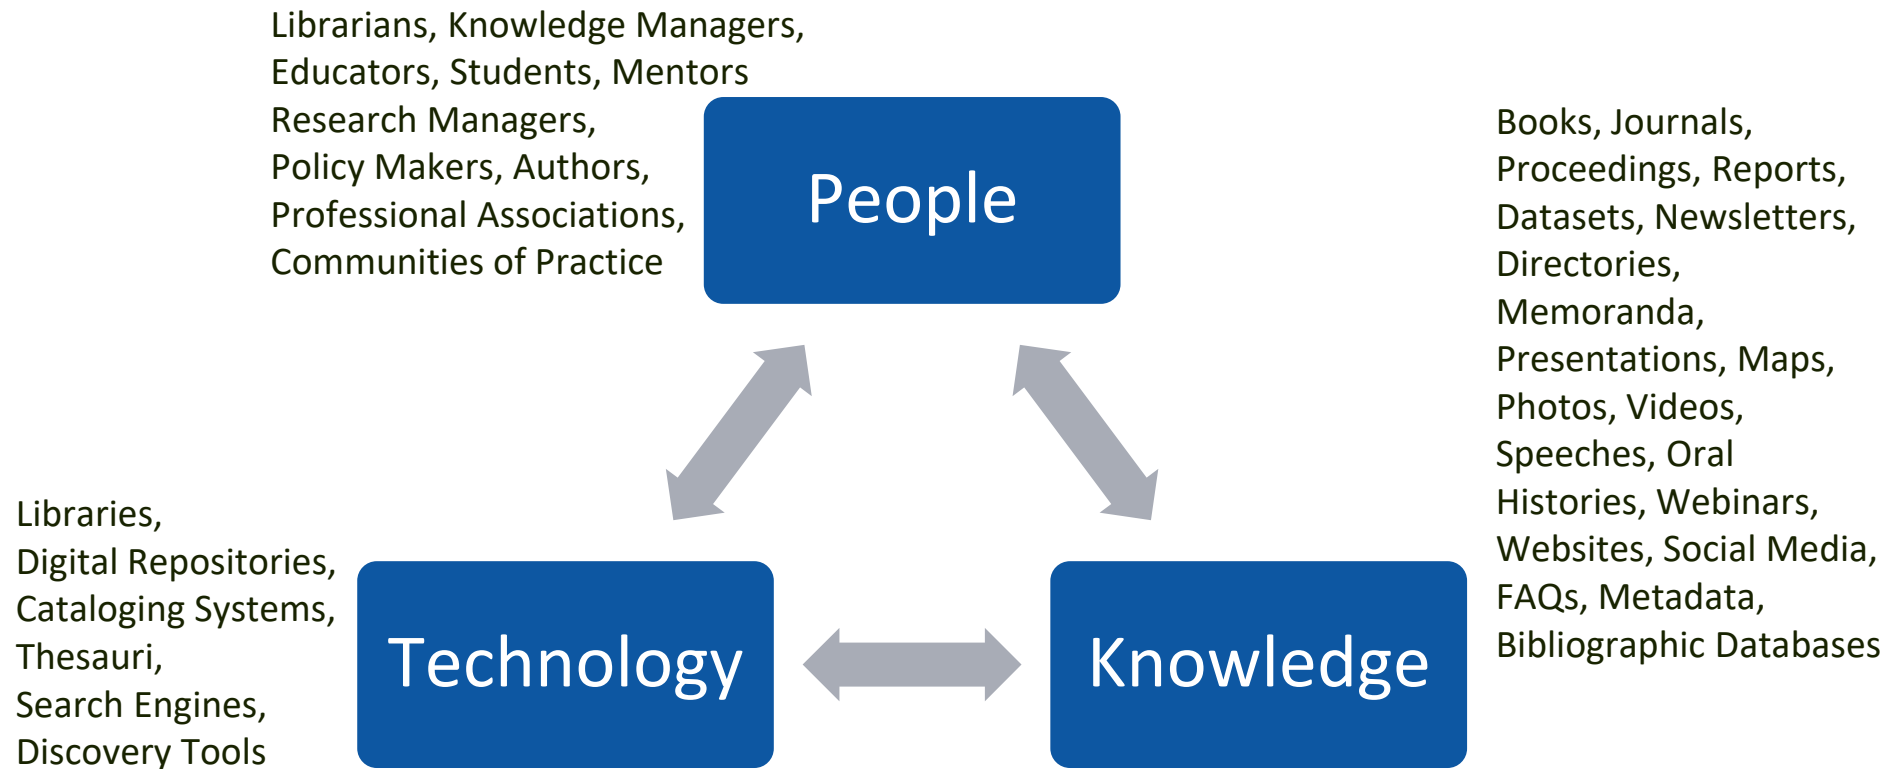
Librarians, Knowledge Managers, Educators, Students, Mentors Research Managers, Policy Makers, Authors, Professional Associations, Communities of Practice

People

Books, Journals, Proceedings, Reports, Datasets, Newsletters, Directories, Memoranda, Presentations, Maps, Photos, Videos, Speeches, Oral Histories, Webinars, Websites, Social Media, FAQs, Metadata, Bibliographic Databases

Libraries, Digital Repositories, Cataloging Systems, Thesauri, Search Engines, Discovery Tools

Technology

Knowledge